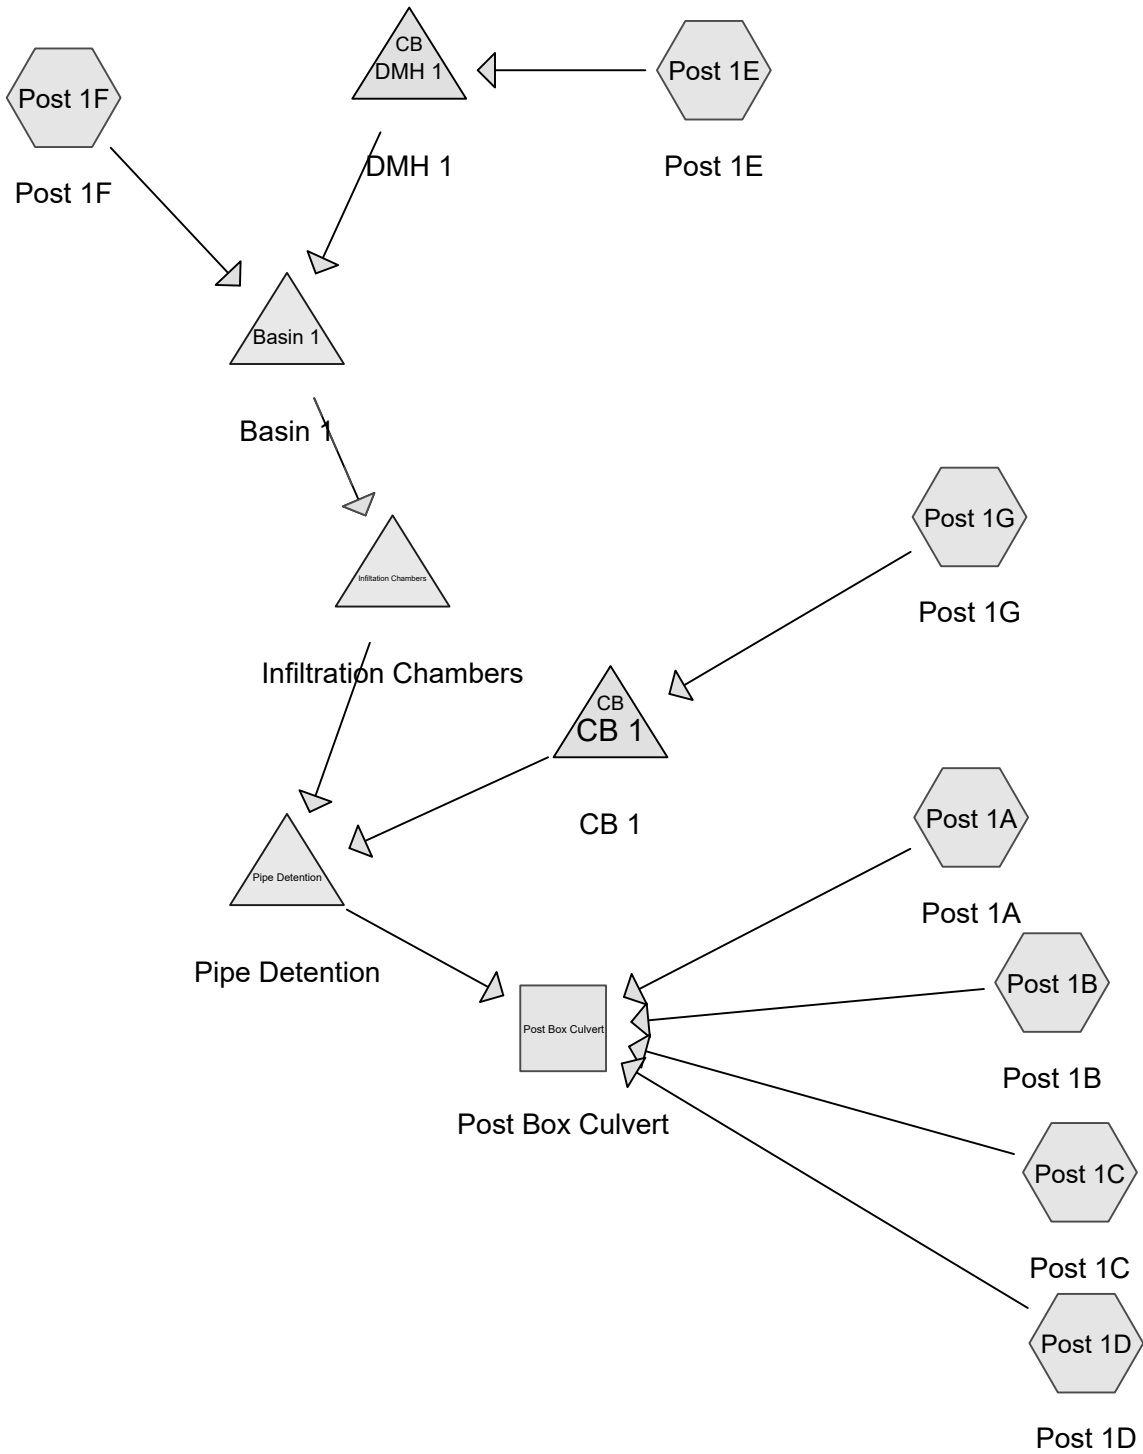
Post 1F

Post 1F

CB
DMH 1

DMH 1

Post 1E

Post 1E

Basin 1

Basin 1

Infiltation Chambers

Infiltration Chambers

Post 1G

Post 1G

CB
CB 1

CB 1

Pipe Detention

Pipe Detention

Post 1A

Post 1A

Post Box Culvert

Post Box Culvert

Post 1B

Post 1B

Post 1C

Post 1C

Post 1D

Post 1D